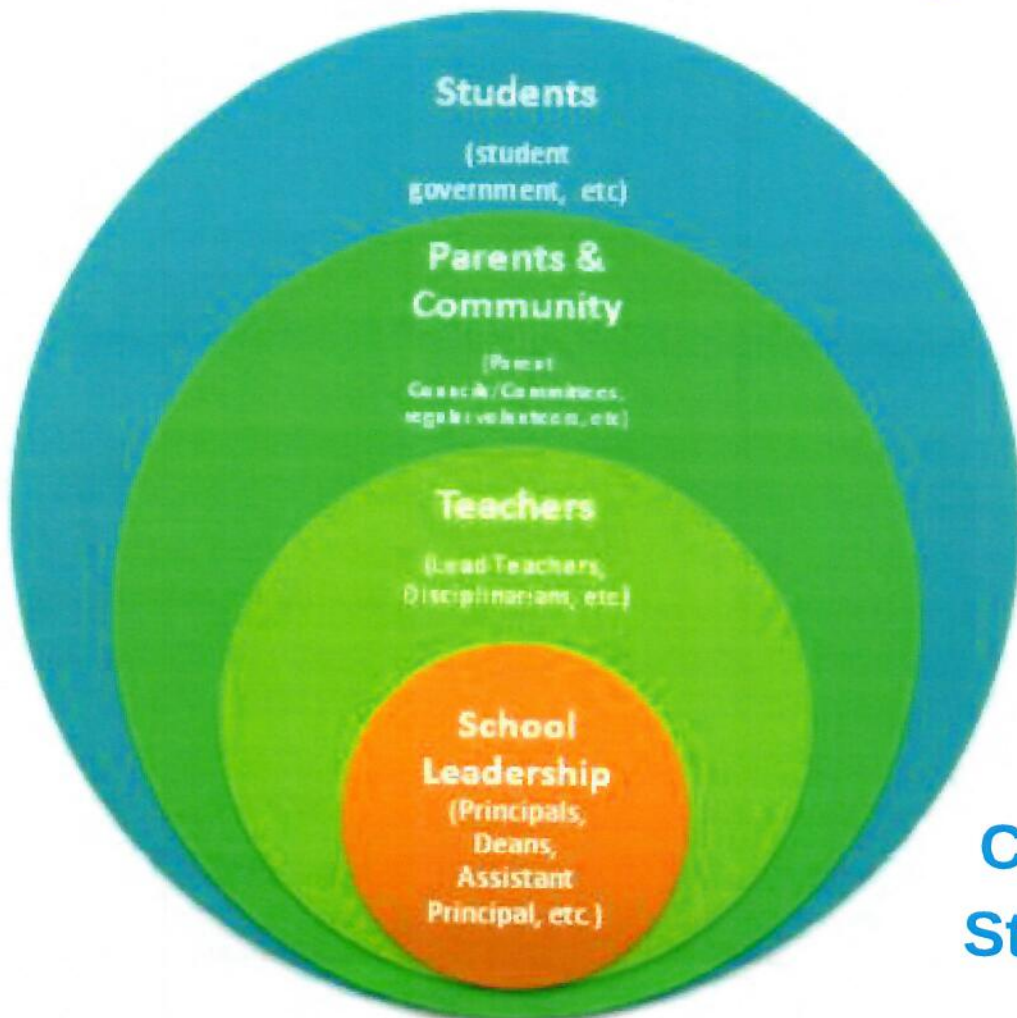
Students
(student government, etc)

Parents & Community
(Parent Councils/Committees, regular volunteers, etc)

Teachers
(Lead Teachers, Disciplinarians, etc)

School Leadership
(Principals, Deans, Assistant Principal, etc.)

C
St